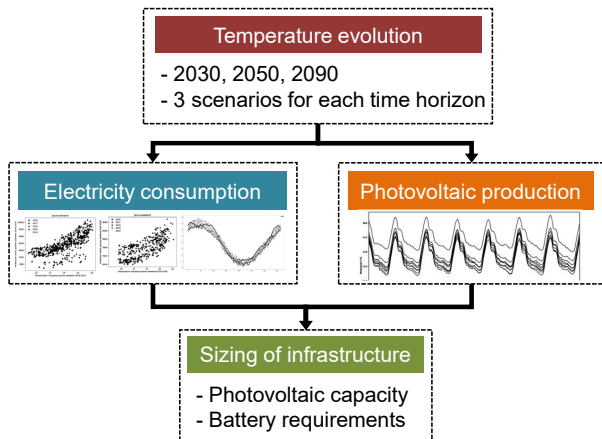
Temperature evolution

- 2030, 2050, 2090
- 3 scenarios for each time horizon

Electricity consumption

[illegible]

Photovoltaic production

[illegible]

Sizing of infrastructure

- Photovoltaic capacity
- Battery requirements